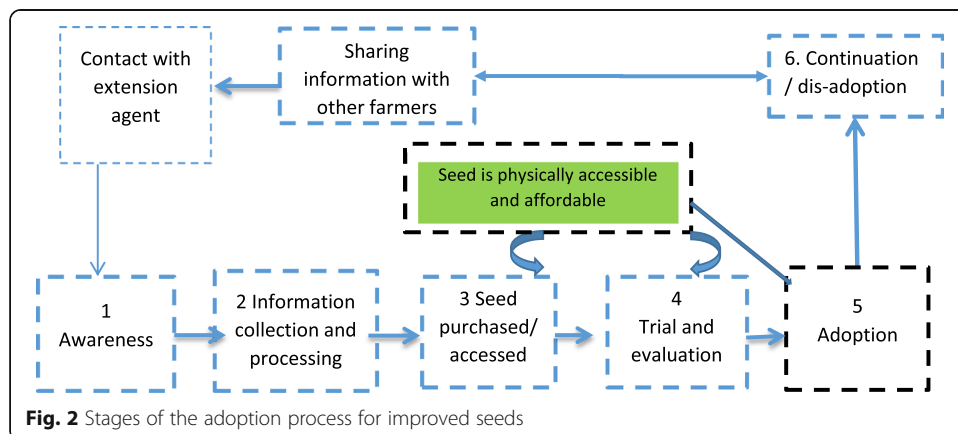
Contact with extension agent

Sharing information with other farmers

6. Continuation / dis-adoption

Seed is physically accessible and affordable

1 Awareness

2 Information collection and processing

3 Seed purchased/ accessed

4 Trial and evaluation

5 Adoption

**Fig. 2** Stages of the adoption process for improved seeds